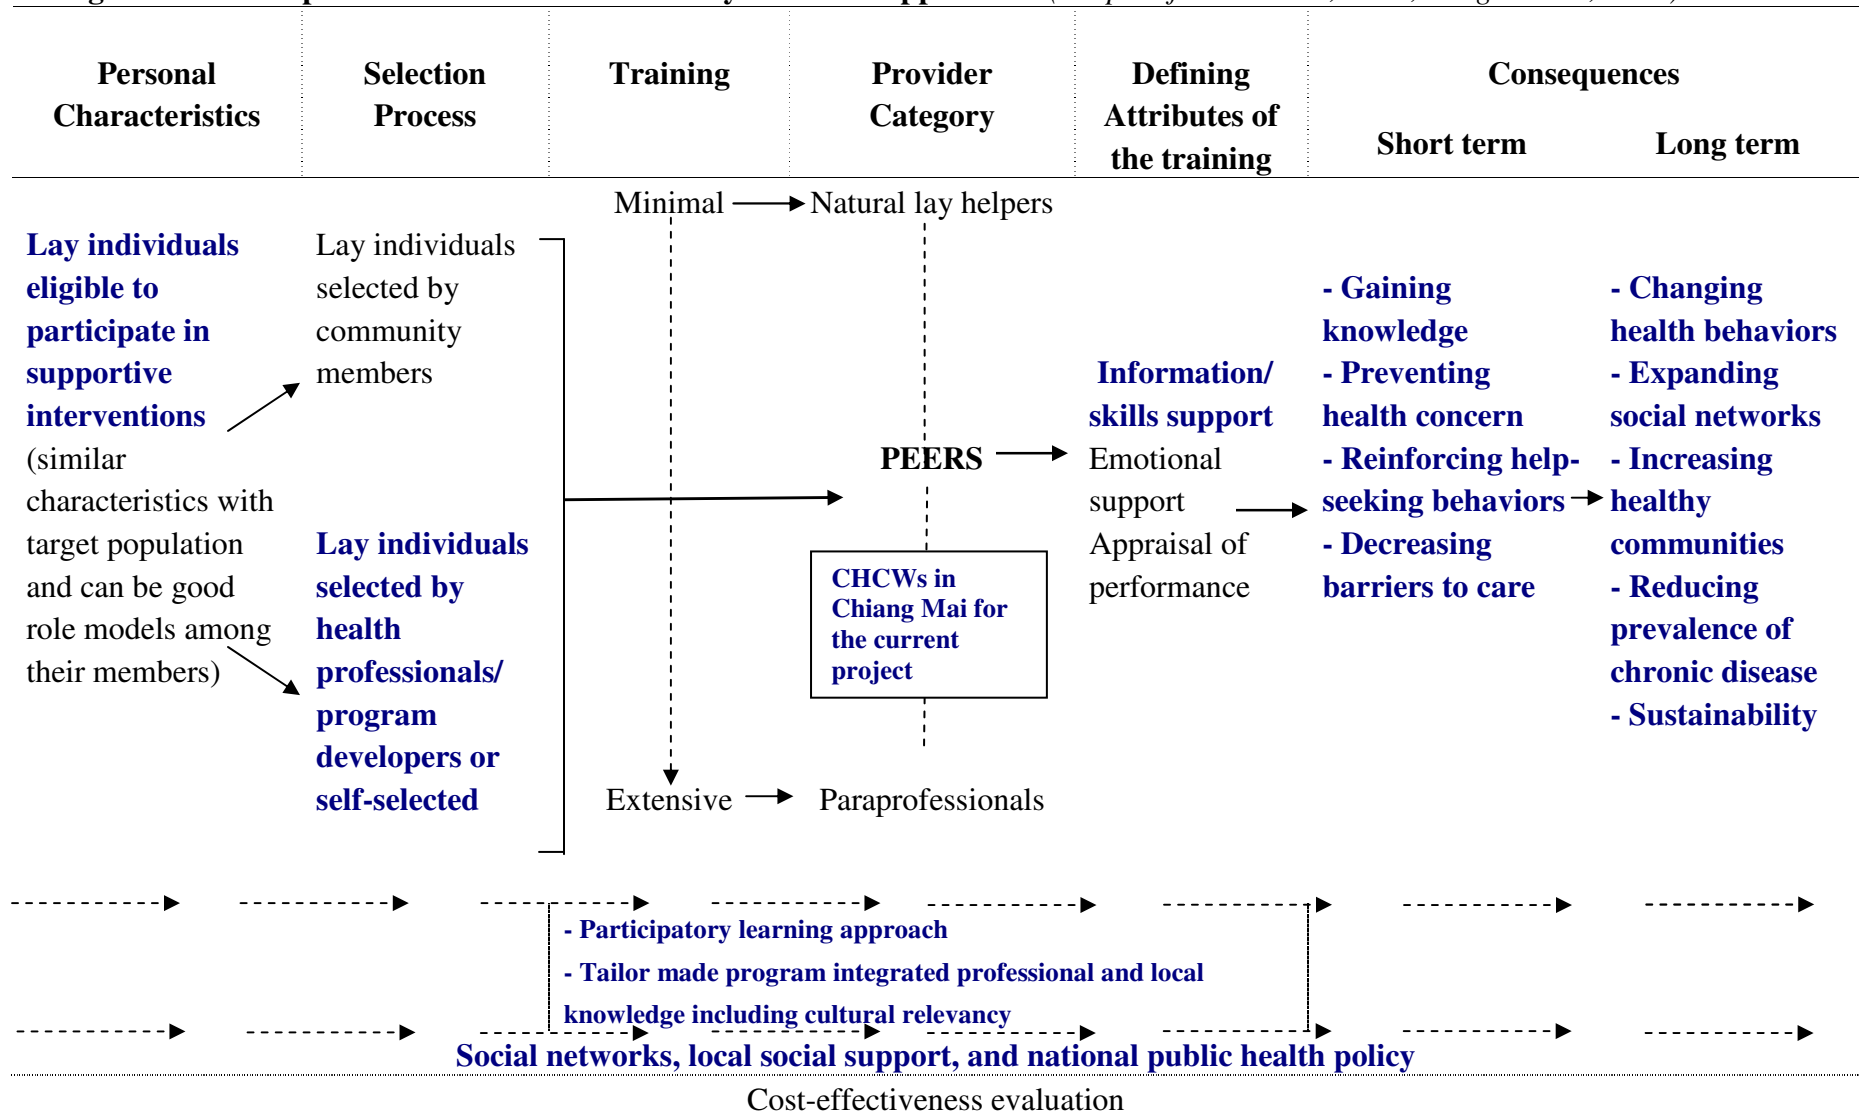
| Personal Characteristics | Selection Process | Training | Provider Category | Defining Attributes of the training | Consequences Short term | Consequences Long term |
|---|---|---|---|---|---|---|

Minimal → Natural lay helpers

**Lay individuals eligible to participate in supportive interventions** (similar characteristics with target population and can be good role models among their members)

Lay individuals selected by community members

**Lay individuals selected by health professionals/ program developers or self-selected**

**PEERS** →

**CHCWs in Chiang Mai for the current project**

Extensive → Paraprofessionals

**Information/ skills support**
Emotional support
Appraisal of performance

**- Gaining knowledge**
**- Preventing health concern**
**- Reinforcing help-seeking behaviors**
**- Decreasing barriers to care**

**- Changing health behaviors**
**- Expanding social networks**
**- Increasing healthy communities**
**- Reducing prevalence of chronic disease**
**- Sustainability**

**- Participatory learning approach**
**- Tailor made program integrated professional and local knowledge including cultural relevancy**

**Social networks, local social support, and national public health policy**

Cost-effectiveness evaluation